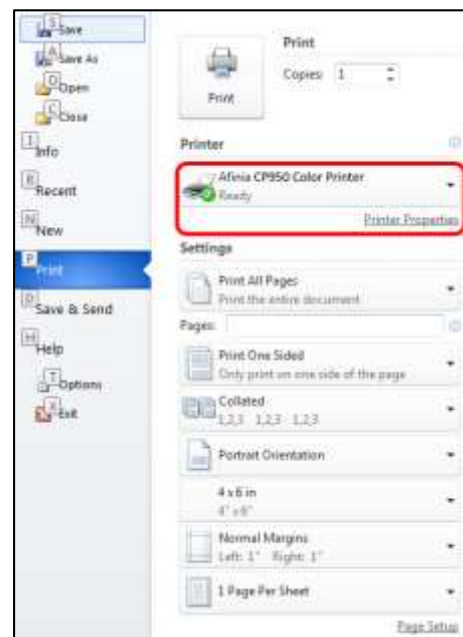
S Save
A Save As
O Open
C Close
I Info
R Recent
N New
P Print
D Save & Send
H Help
T Options
X Exit

Print
Copies: 1
Print

Printer
Afinia CP950 Color Printer
Ready
Printer Properties

Settings
Print All Pages
Print the entire document
Pages:
Print One Sided
Only print on one side of the page
Collated
1,2,3 1,2,3 1,2,3
Portrait Orientation
4 x 6 in
4" x 6"
Normal Margins
Left: 1" Right: 1"
1 Page Per Sheet
Page Setup